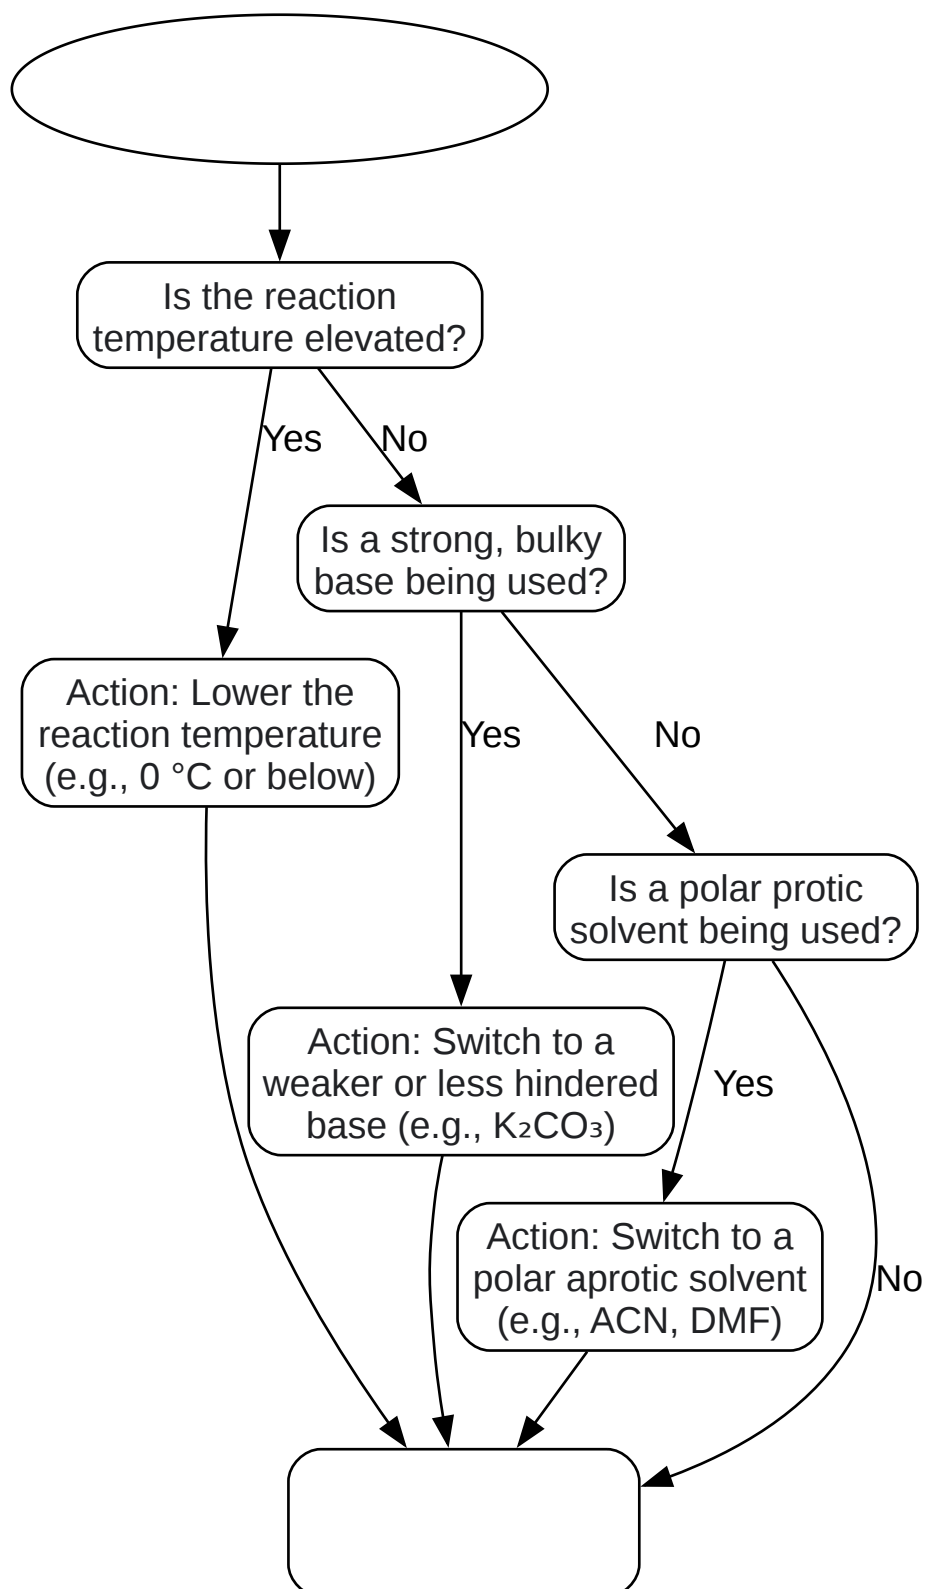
Is the reaction temperature elevated?

Yes

No

Is a strong, bulky base being used?

Action: Lower the reaction temperature (e.g., 0 °C or below)

Yes

No

Is a polar protic solvent being used?

Action: Switch to a weaker or less hindered base (e.g., $K_2CO_3$)

Yes

Action: Switch to a polar aprotic solvent (e.g., ACN, DMF)

No